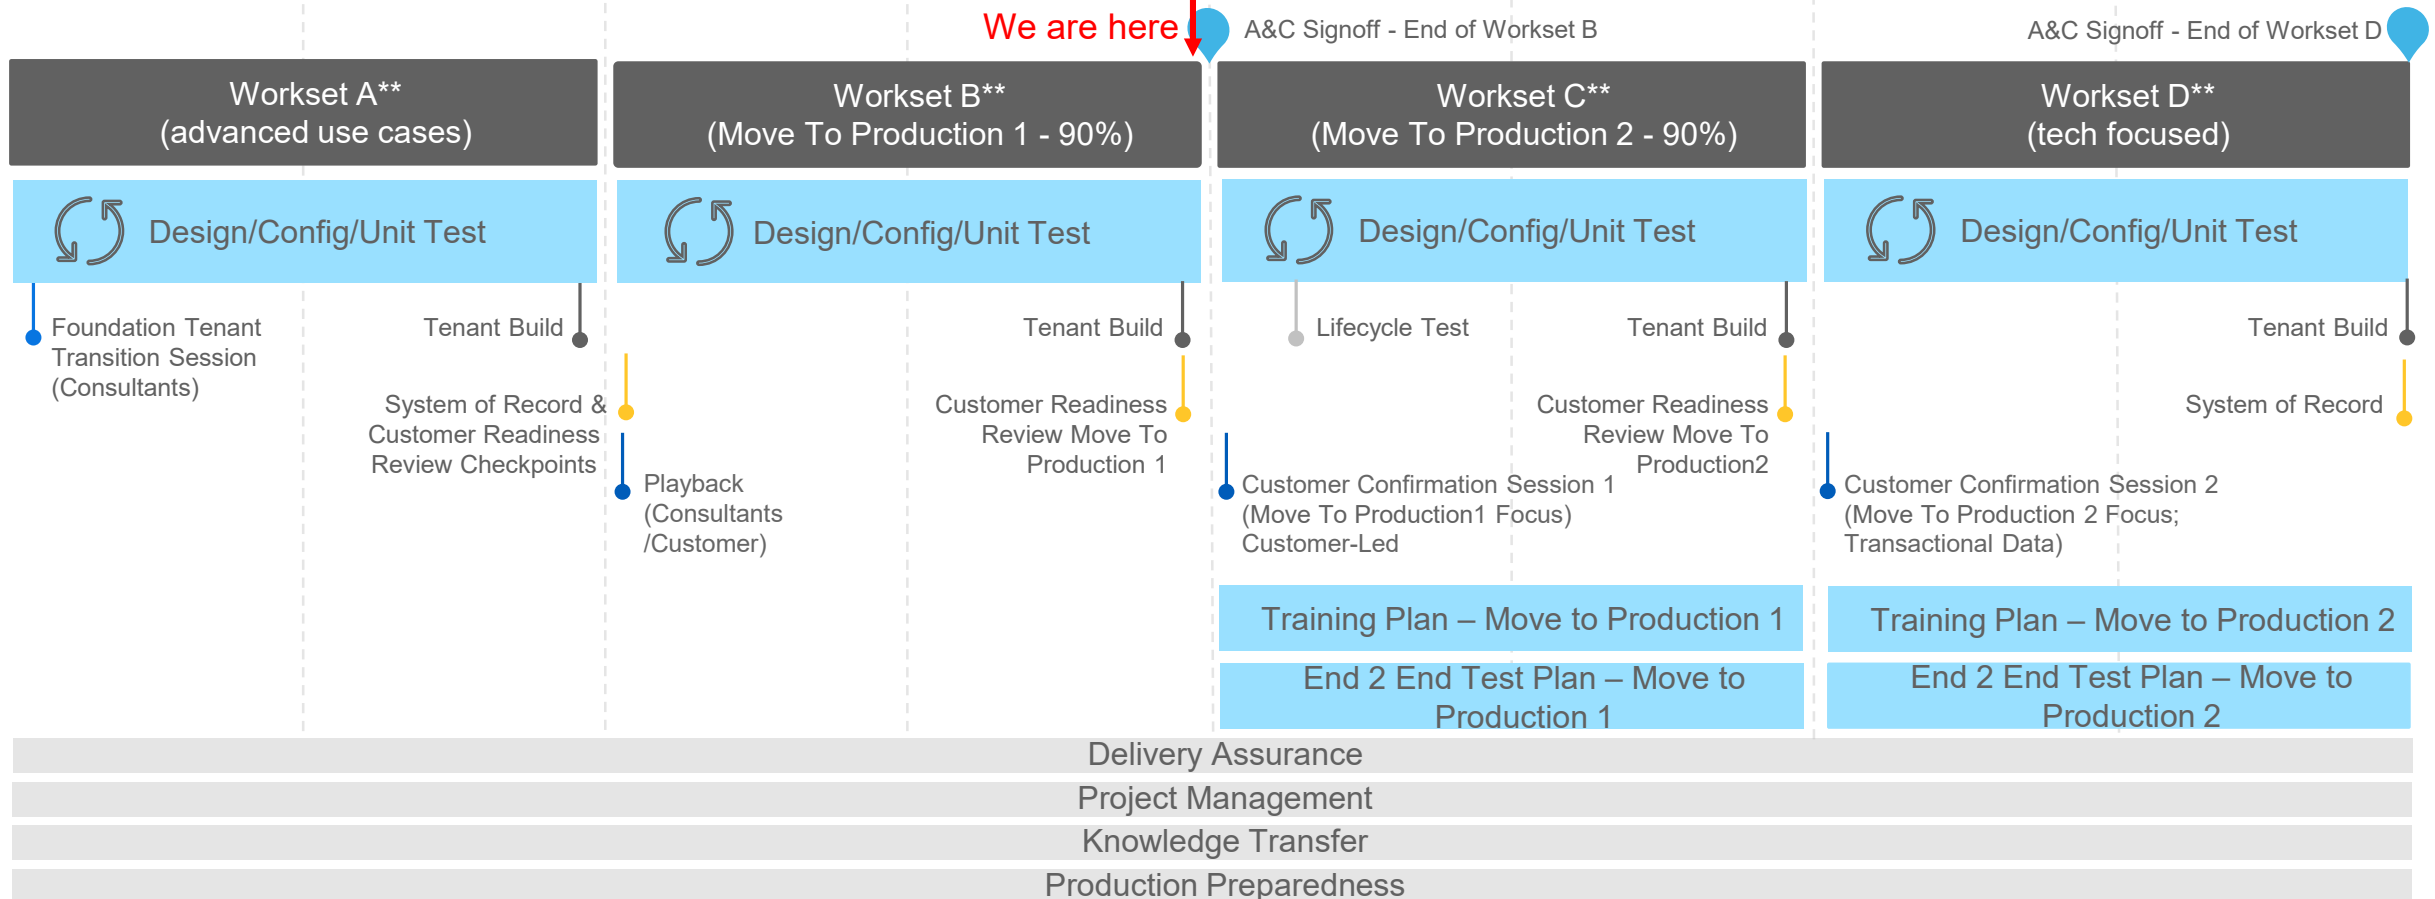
We are here

A&C Signoff - End of Workset B

A&C Signoff - End of Workset D

Workset A**
(advanced use cases)

Workset B**
(Move To Production 1 - 90%)

Workset C**
(Move To Production 2 - 90%)

Workset D**
(tech focused)

Design/Config/Unit Test

Design/Config/Unit Test

Design/Config/Unit Test

Design/Config/Unit Test

Foundation Tenant Transition Session (Consultants)

Tenant Build

System of Record & Customer Readiness Review Checkpoints

Playback (Consultants /Customer)

Tenant Build

Customer Readiness Review Move To Production 1

Lifecycle Test

Tenant Build

Customer Readiness Review Move To Production2

Customer Confirmation Session 1 (Move To Production1 Focus) Customer-Led

Tenant Build

System of Record

Customer Confirmation Session 2 (Move To Production 2 Focus; Transactional Data)

Training Plan – Move to Production 1

End 2 End Test Plan – Move to Production 1

Training Plan – Move to Production 2

End 2 End Test Plan – Move to Production 2

Delivery Assurance

Project Management

Knowledge Transfer

Production Preparedness